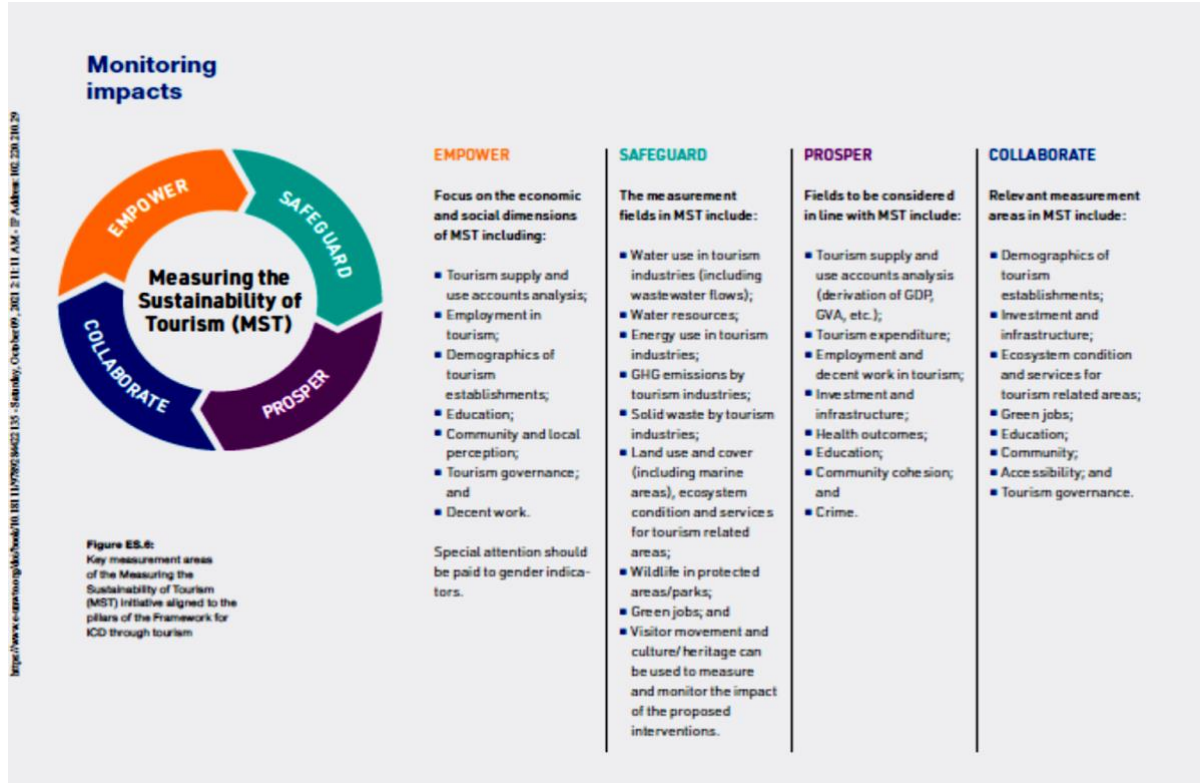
Monitoring impacts

https://www.e-unwto.org/doi/book/10.18111/9789284422135 - Saturday, October 09, 2021 2:11:11 AM - IP Address:102.220.210.29

EMPOWER
SAFEGUARD
PROSPER
COLLABORATE

Measuring the Sustainability of Tourism (MST)

Figure ES.6:
Key measurement areas of the Measuring the Sustainability of Tourism (MST) initiative aligned to the pillars of the Framework for ICD through tourism

EMPOWER

Focus on the economic and social dimensions of MST including:

- Tourism supply and use accounts analysis;
- Employment in tourism;
- Demographics of tourism establishments;
- Education;
- Community and local perception;
- Tourism governance; and
- Decent work.

Special attention should be paid to gender indicators.

SAFEGUARD

The measurement fields in MST include:

- Water use in tourism industries (including wastewater flows);
- Water resources;
- Energy use in tourism industries;
- GHG emissions by tourism industries;
- Solid waste by tourism industries;
- Land use and cover (including marine areas), ecosystem condition and services for tourism related areas;
- Wildlife in protected areas/parks;
- Green jobs; and
- Visitor movement and culture/heritage can be used to measure and monitor the impact of the proposed interventions.

PROSPER

Fields to be considered in line with MST include:

- Tourism supply and use accounts analysis (derivation of GDP, GVA, etc.);
- Tourism expenditure;
- Employment and decent work in tourism;
- Investment and infrastructure;
- Health outcomes;
- Education;
- Community cohesion; and
- Crime.

COLLABORATE

Relevant measurement areas in MST include:

- Demographics of tourism establishments;
- Investment and infrastructure;
- Ecosystem condition and services for tourism related areas;
- Green jobs;
- Education;
- Community;
- Accessibility; and
- Tourism governance.